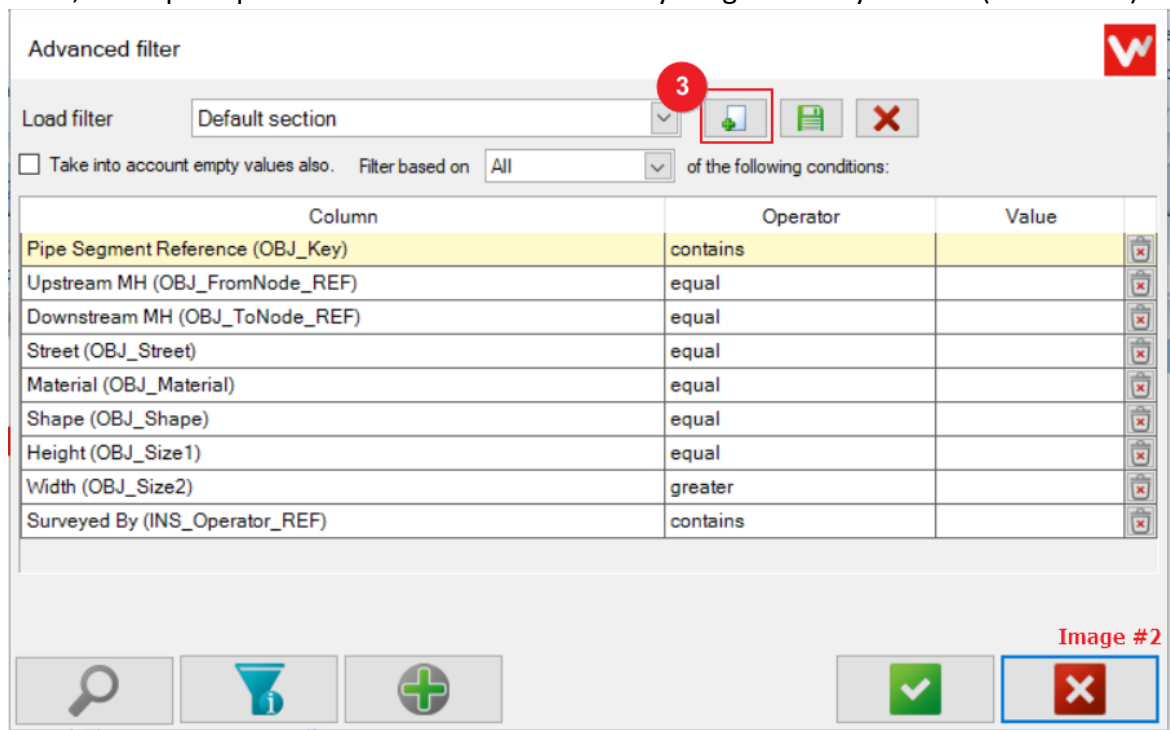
Advanced filter

Load filter Default section

3

Take into account empty values also. Filter based on All of the following conditions:

| Column | Operator | Value |
|---|---|---|
| Pipe Segment Reference (OBJ_Key) | contains | |
| Upstream MH (OBJ_FromNode_REF) | equal | |
| Downstream MH (OBJ_ToNode_REF) | equal | |
| Street (OBJ_Street) | equal | |
| Material (OBJ_Material) | equal | |
| Shape (OBJ_Shape) | equal | |
| Height (OBJ_Size1) | equal | |
| Width (OBJ_Size2) | greater | |
| Surveyed By (INS_Operator_REF) | contains | |

Image #2